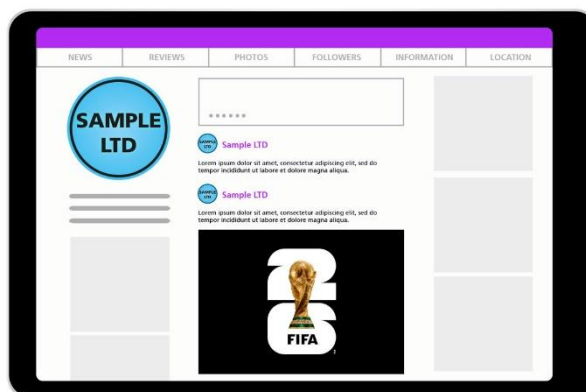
NEWS | REVIEWS | PHOTOS | FOLLOWERS | INFORMATION | LOCATION

SAMPLE LTD

••••••

SAMPLE LTD Sample LTD

Lorem ipsum dolor sit amet, consectetur adipiscing elit, sed do tempor incididunt ut labore et dolore magna aliqua.

SAMPLE LTD Sample LTD

Lorem ipsum dolor sit amet, consectetur adipiscing elit, sed do tempor incididunt ut labore et dolore magna aliqua.

26

FIFA